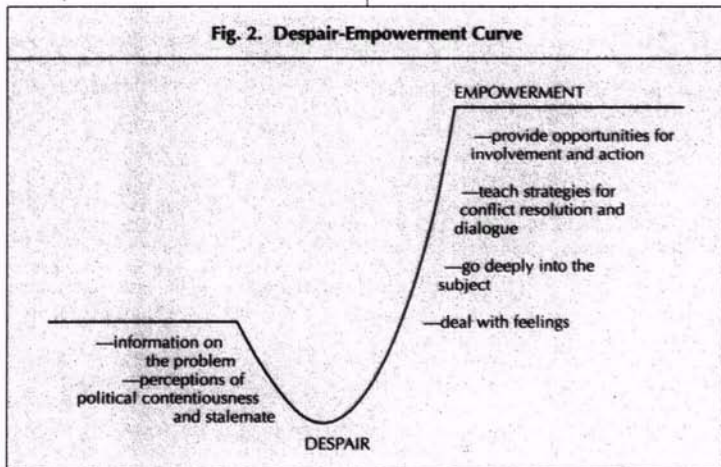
Fig. 2. Despair-Empowerment Curve

EMPOWERMENT

—provide opportunities for involvement and action

—teach strategies for conflict resolution and dialogue

—go deeply into the subject

—deal with feelings

—information on the problem

—perceptions of political contentiousness and stalemate

DESPAIR